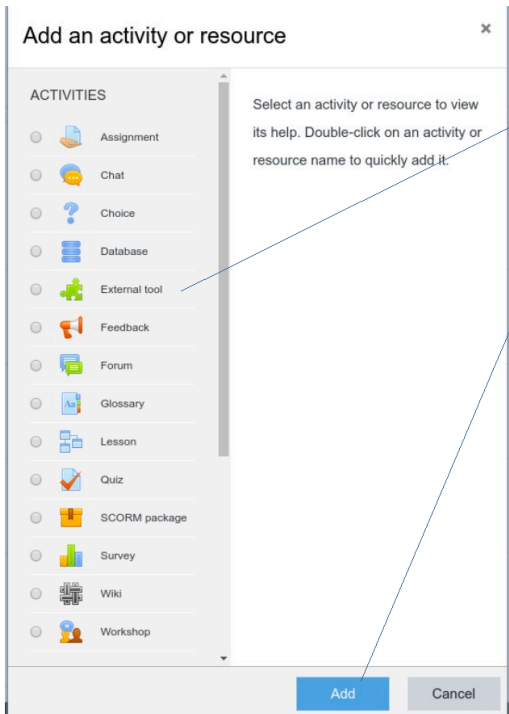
Add an activity or resource

×

ACTIVITIES

Assignment

Chat

Choice

Database

External tool

Feedback

Forum

Glossary

Lesson

Quiz

SCORM package

Survey

Wiki

Workshop

Select an activity or resource to view its help. Double-click on an activity or resource name to quickly add it.

Add

Cancel